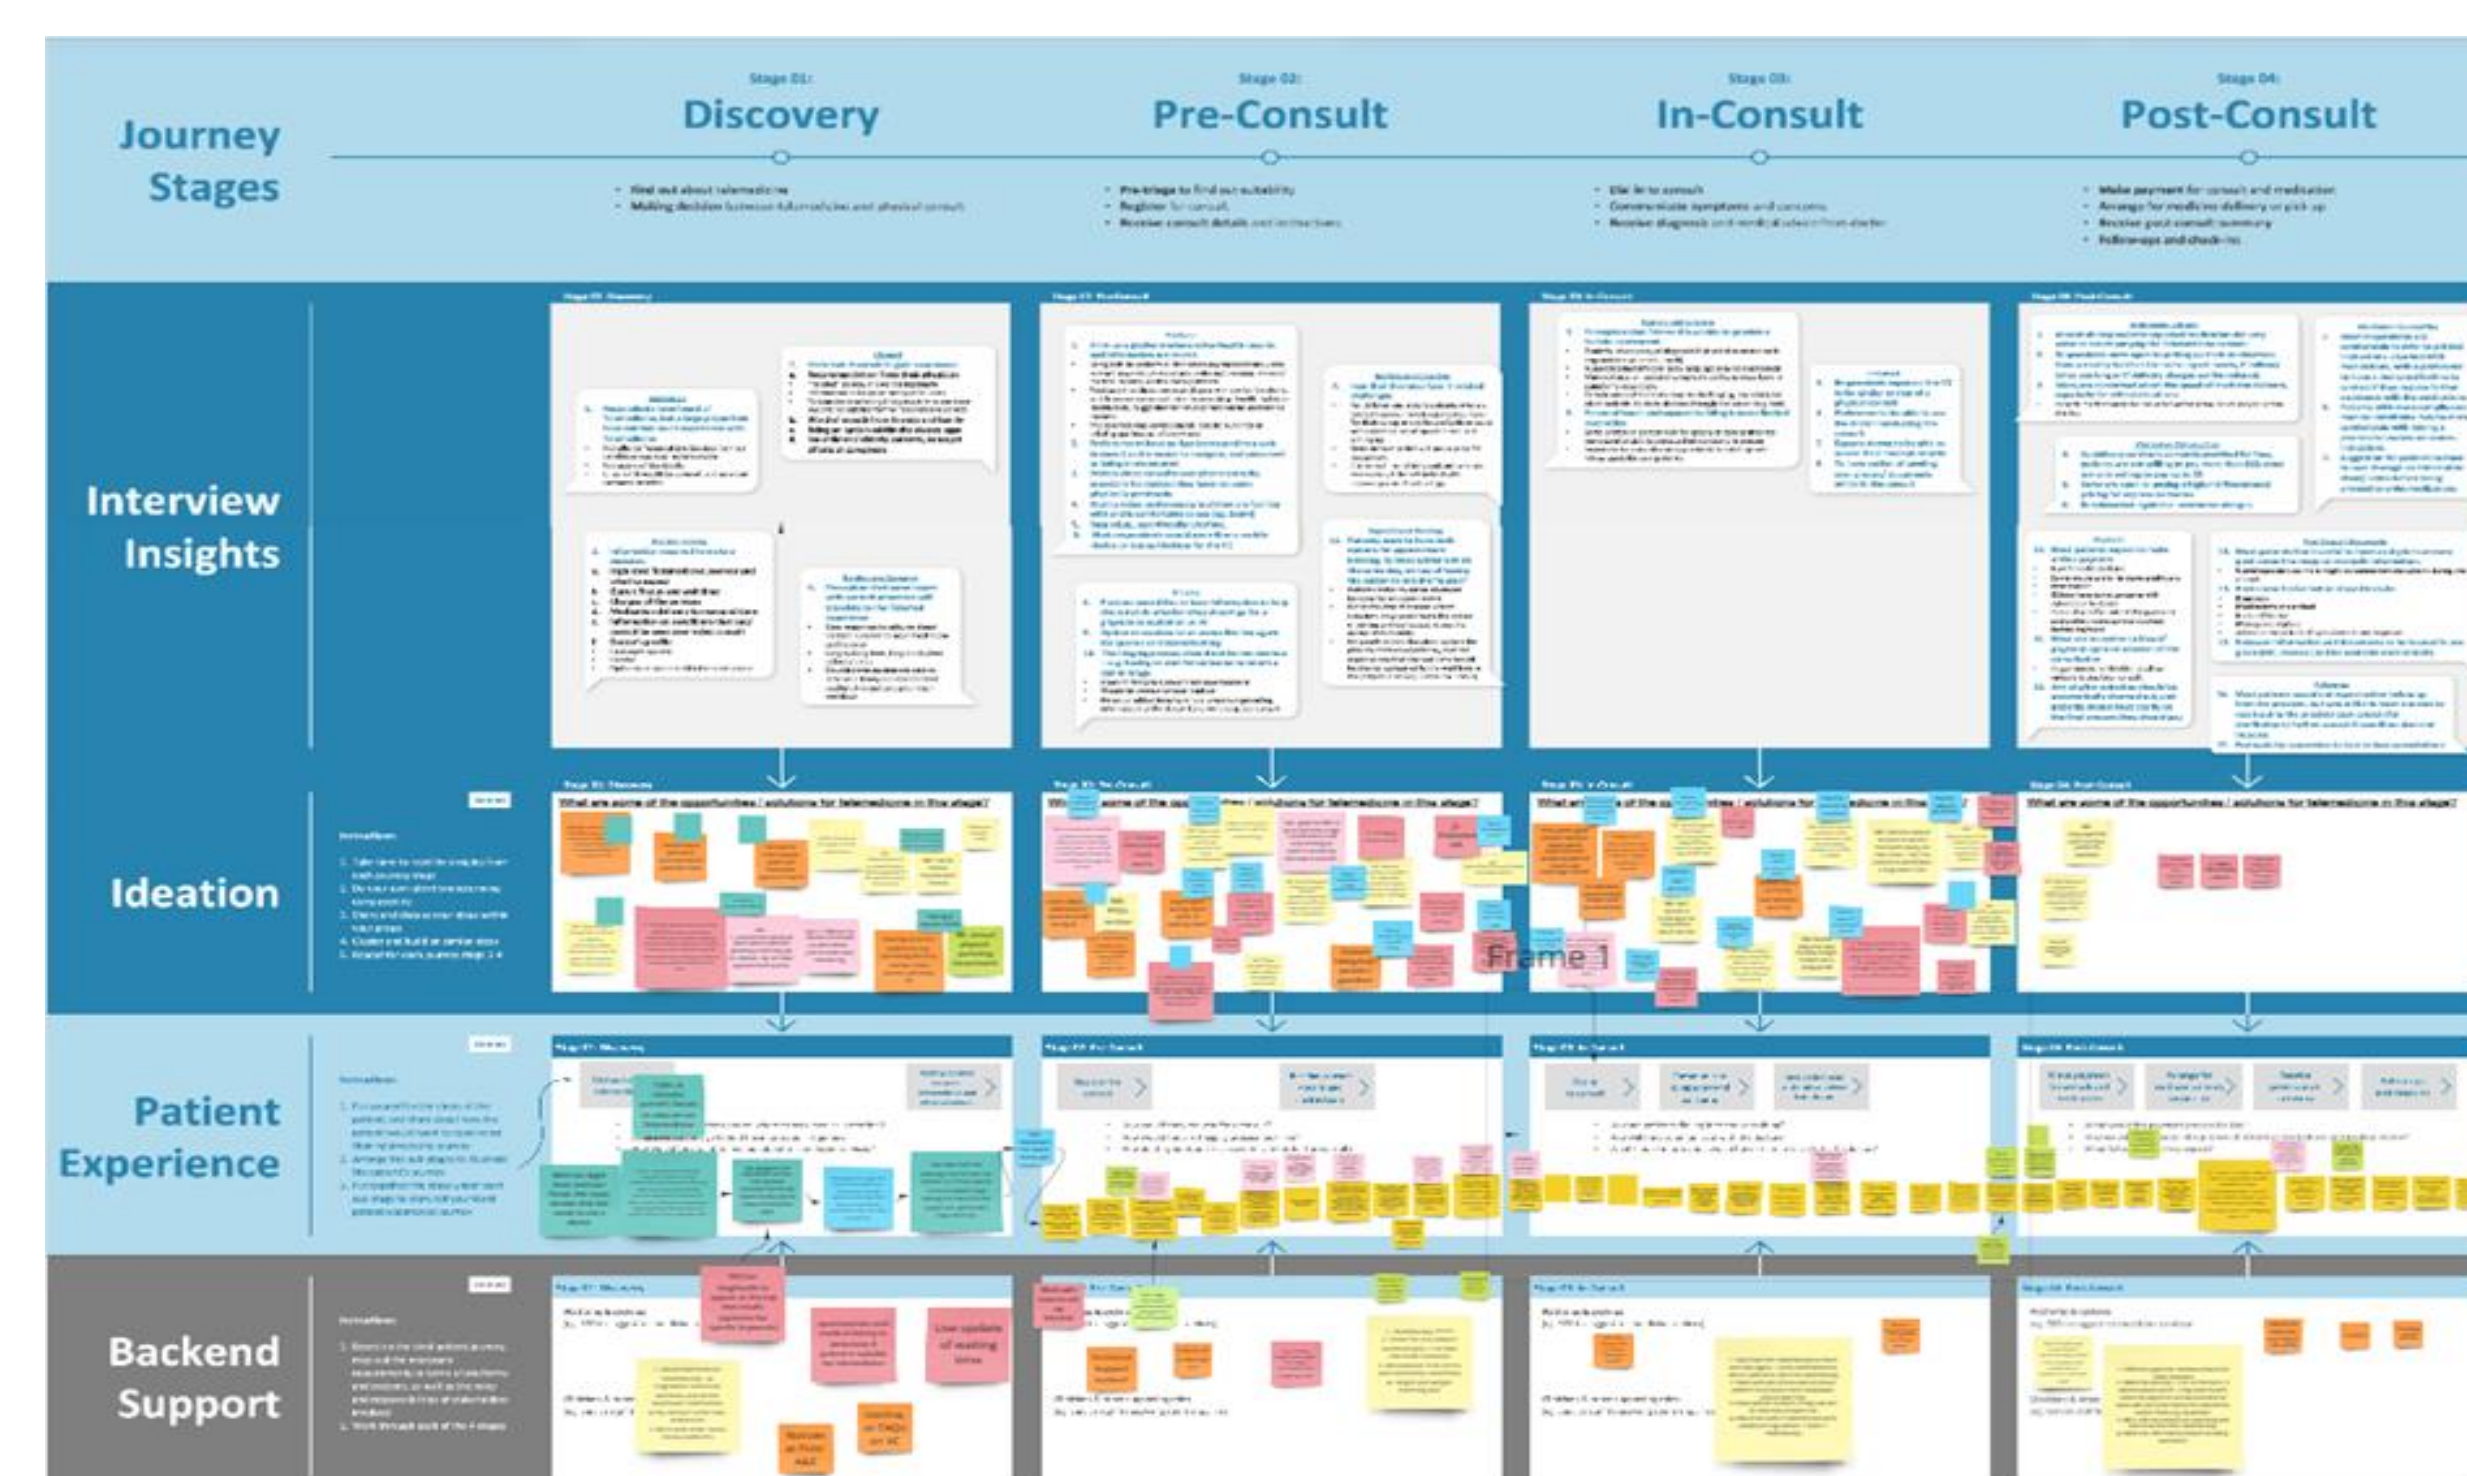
Journey Stages

Stage 01:
Discovery

- Find out about telemedicine
- Making decision between telemedicine and physical consult

Stage 02:
Pre-Consult

- Pre-triage to find out suitability
- Register for consult
- Receive consult details and instructions

Stage 03:
In-Consult

- Dial in to consult
- Communicate symptoms and concerns
- Receive diagnosis and medical advice from doctor

Stage 04:
Post-Consult

- Make payment for consult and medication
- Arrange for medicine delivery or pick up
- Receive post consult summary
- Followups and check-ins

Interview Insights

Ideation

What are some of the opportunities / solutions for telemedicine in this stage?

Frame 1

Patient Experience

Backend Support

Low update of waiting time